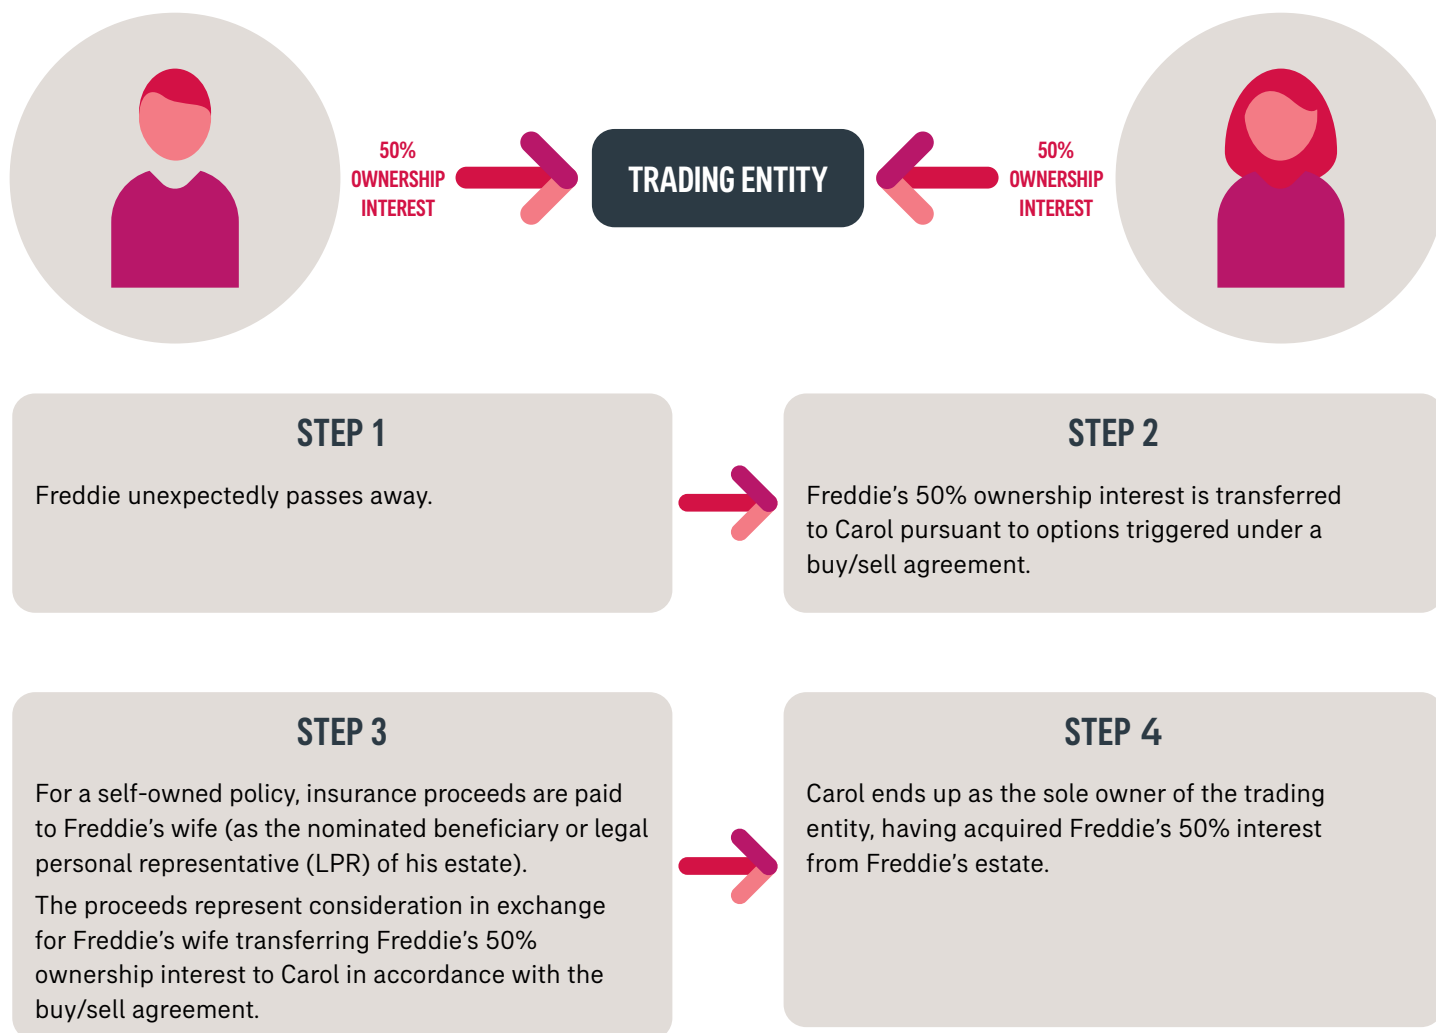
50% OWNERSHIP INTEREST

TRADING ENTITY

50% OWNERSHIP INTEREST

STEP 1

Freddie unexpectedly passes away.

STEP 2

Freddie’s 50% ownership interest is transferred to Carol pursuant to options triggered under a buy/sell agreement.

STEP 3

For a self-owned policy, insurance proceeds are paid to Freddie’s wife (as the nominated beneficiary or legal personal representative (LPR) of his estate).

The proceeds represent consideration in exchange for Freddie’s wife transferring Freddie’s 50% ownership interest to Carol in accordance with the buy/sell agreement.

STEP 4

Carol ends up as the sole owner of the trading entity, having acquired Freddie’s 50% interest from Freddie’s estate.